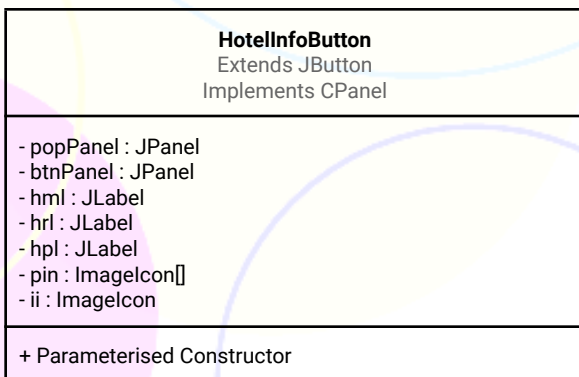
HotelInfoButton
Extends JButton
Implements CPanel

- popPanel : JPanel
- btnPanel : JPanel
- hml : JLabel
- hrl : JLabel
- hpl : JLabel
- pin : ImageIcon[]
- ii : ImageIcon

+ Parameterised Constructor